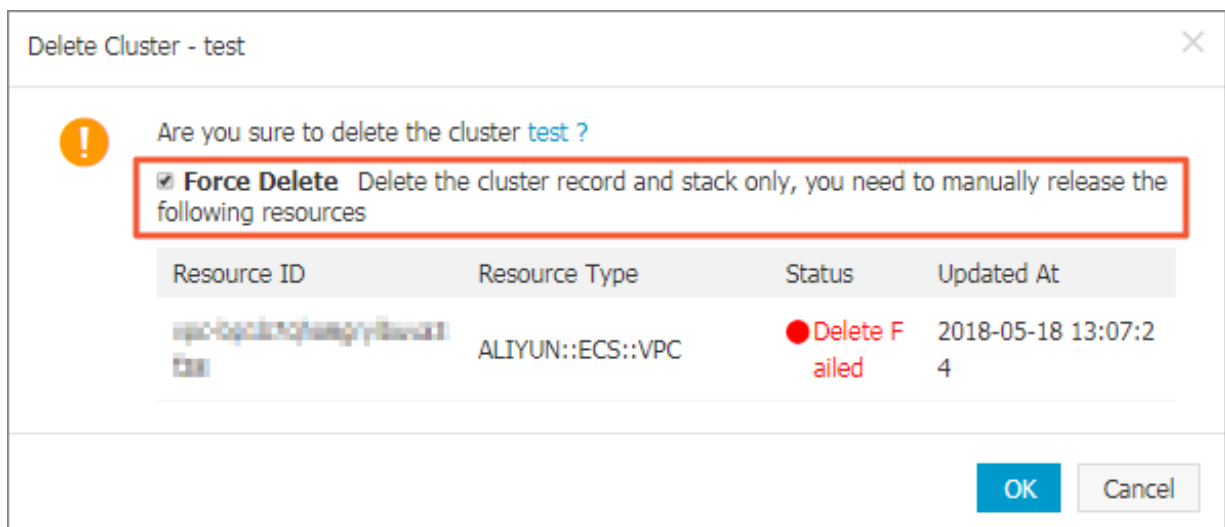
Delete Cluster - test

×

Are you sure to delete the cluster test ?

Force Delete Delete the cluster record and stack only, you need to manually release the following resources

| Resource ID | Resource Type | Status | Updated At |
|---|---|---|---|
| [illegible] | ALIYUN::ECS::VPC | Delete Failed | 2018-05-18 13:07:24 |

OK Cancel